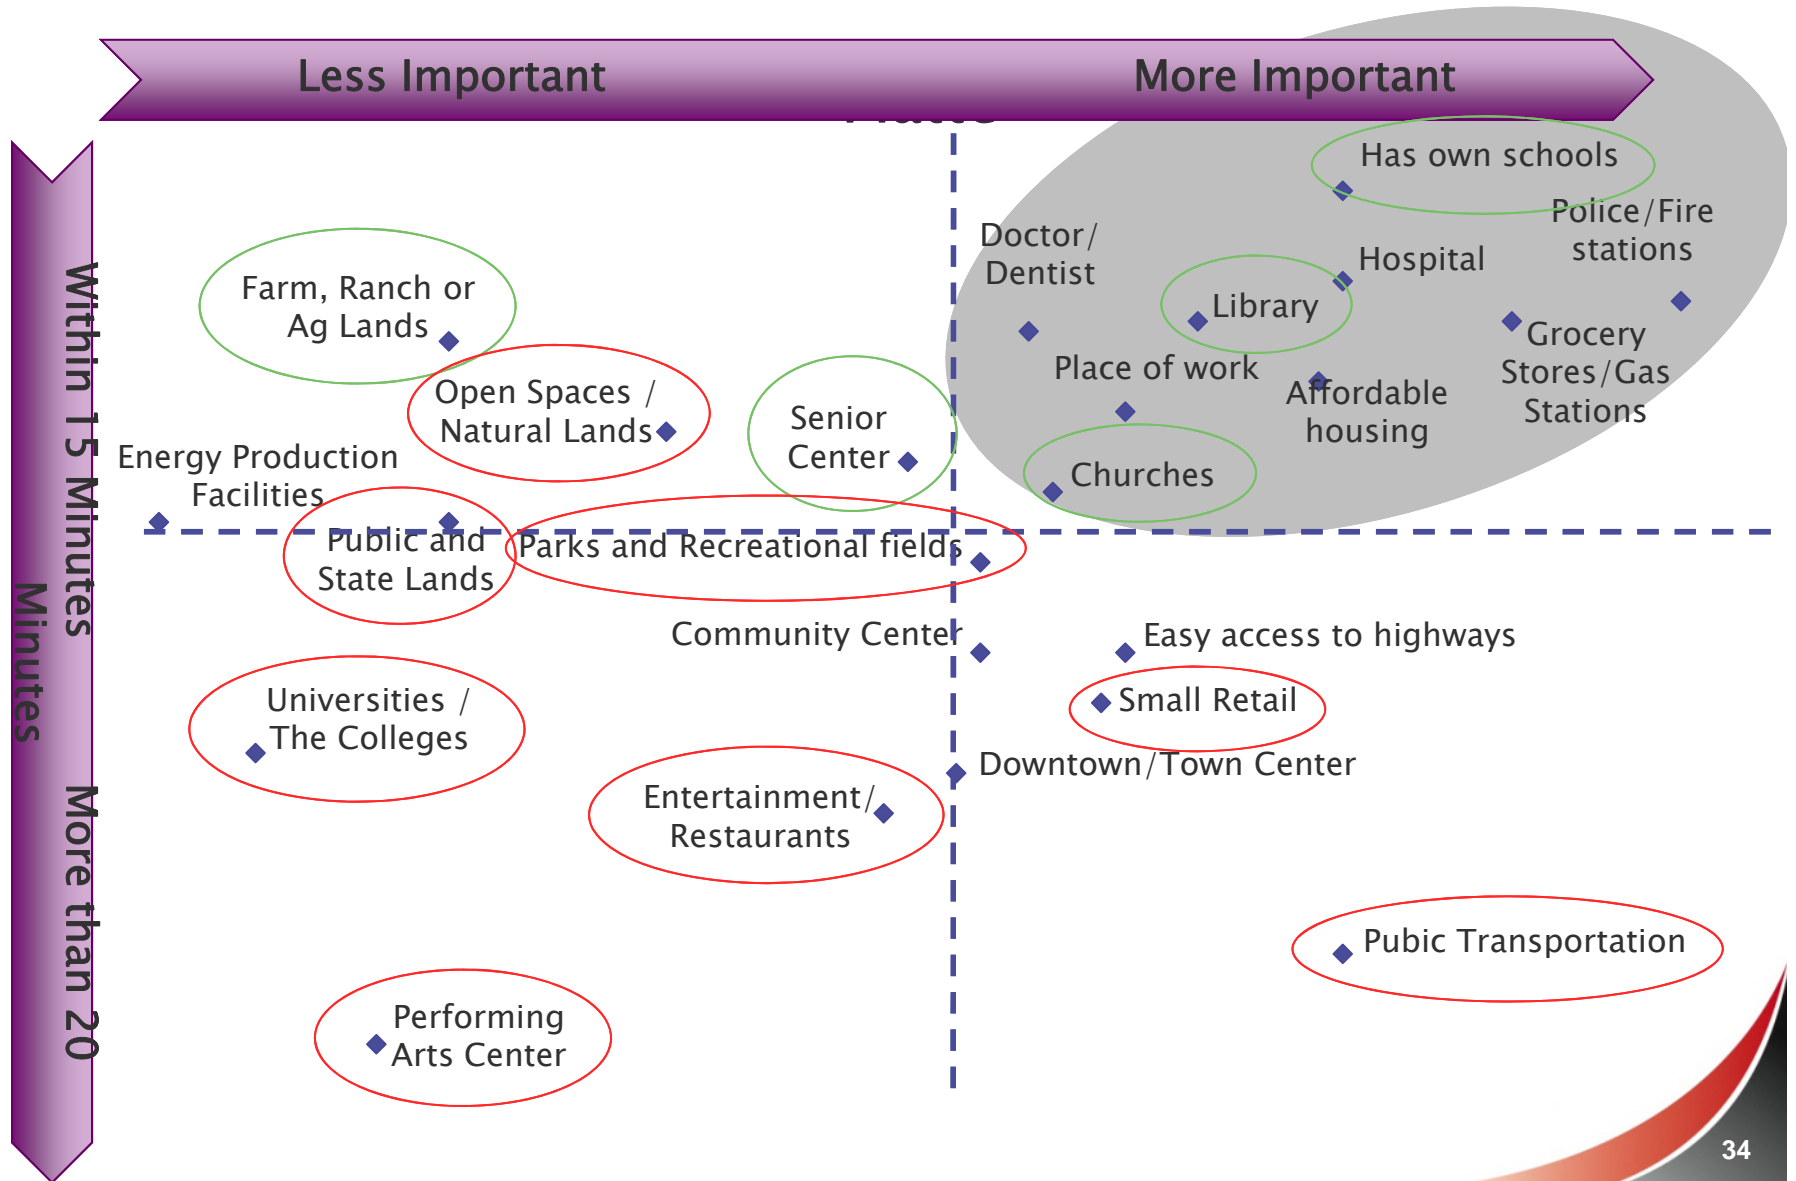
Less Important

More Important

Within 15 Minutes

More than 20 Minutes

Has own schools

Police/Fire stations

Doctor/ Dentist

Hospital

Library

Farm, Ranch or Ag Lands

Grocery Stores/Gas Stations

Place of work

Affordable housing

Open Spaces / Natural Lands

Senior Center

Energy Production Facilities

Churches

Public and State Lands

Parks and Recreational fields

Community Center

Easy access to highways

Small Retail

Universities / The Colleges

Downtown/Town Center

Entertainment/ Restaurants

Pubic Transportation

Performing Arts Center

34